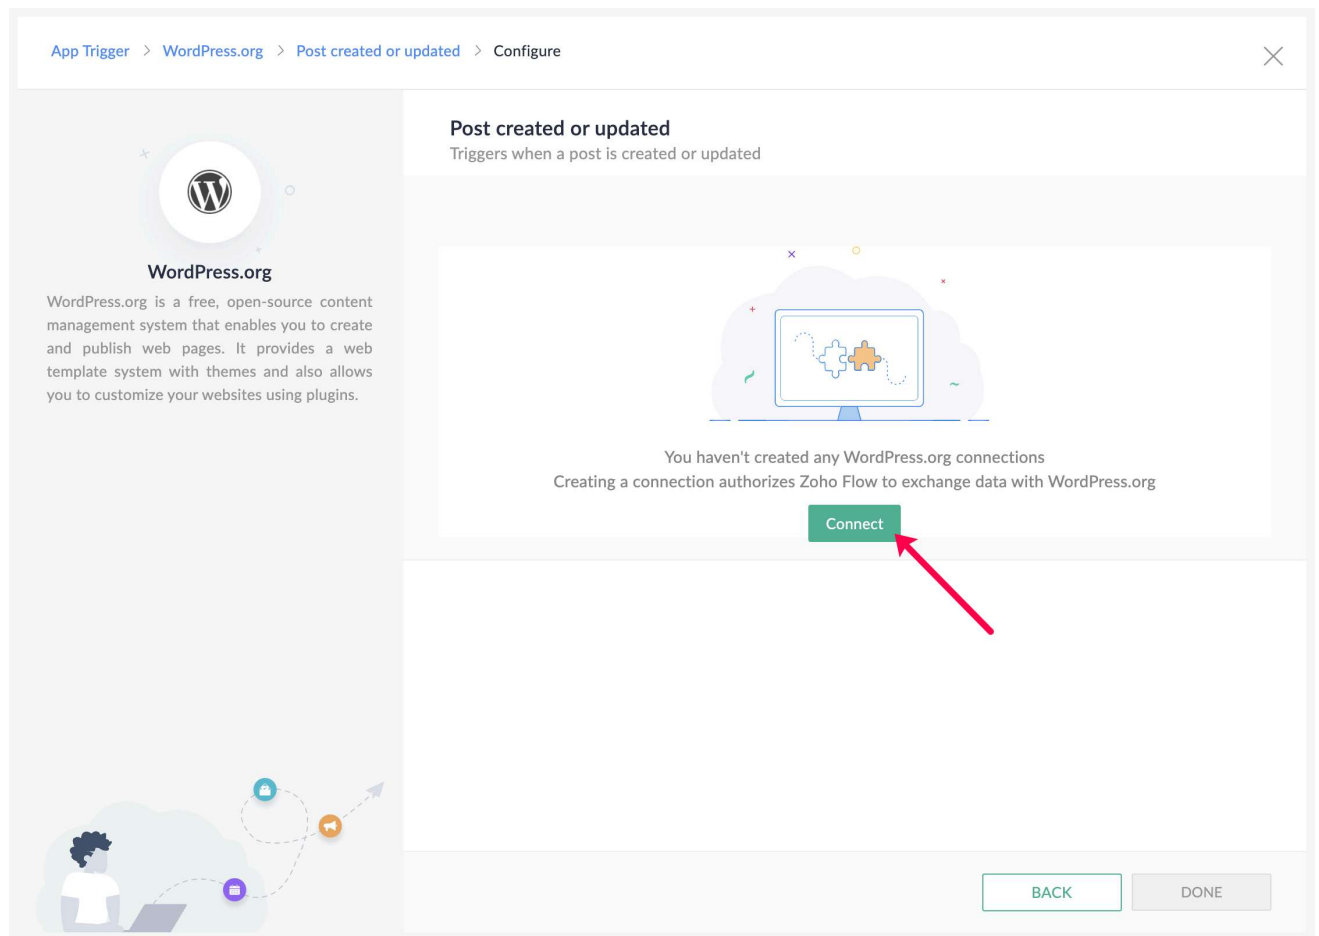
App Trigger > WordPress.org > Post created or updated > Configure

WordPress.org

WordPress.org is a free, open-source content management system that enables you to create and publish web pages. It provides a web template system with themes and also allows you to customize your websites using plugins.

Post created or updated

Triggers when a post is created or updated

You haven't created any WordPress.org connections

Creating a connection authorizes Zoho Flow to exchange data with WordPress.org

Connect

BACK

DONE